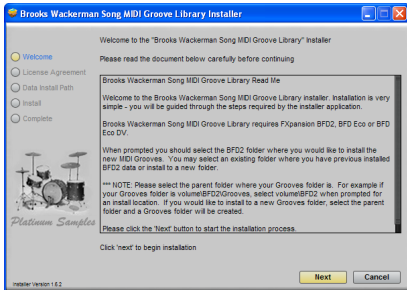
Brooks Wackerman Song MIDI Groove Library Installer

Welcome
License Agreement
Data Install Path
Install
Complete

Welcome to the "Brooks Wackerman Song MIDI Groove Library" Installer

Please read the document below carefully before continuing

Brooks Wackerman Song MIDI Groove Library Read Me

Welcome to the Brooks Wackerman Song MIDI Groove Library installer. Installation is very simple - you will be guided through the steps required by the installer application.

Brooks Wackerman Song MIDI Groove Library requires FXpansion BFD2, BFD Eco or BFD Eco DV.

When prompted you should select the BFD2 folder where you would like to install the new MIDI Grooves. You may select an existing folder where you have previous installed BFD2 data or install to a new folder.

*** NOTE: Please select the parent folder where your Grooves folder is. For example if your Grooves folder is volume\BFD2\Grooves, select volume\BFD2 when prompted for an install location. If you would like to install to a new Grooves folder, select the parent folder and a Grooves folder will be created.

Please click the 'Next' button to start the installation process.

Platinum Samples

Click 'next' to begin installation

Installer Version 1.6.2

Next

Cancel